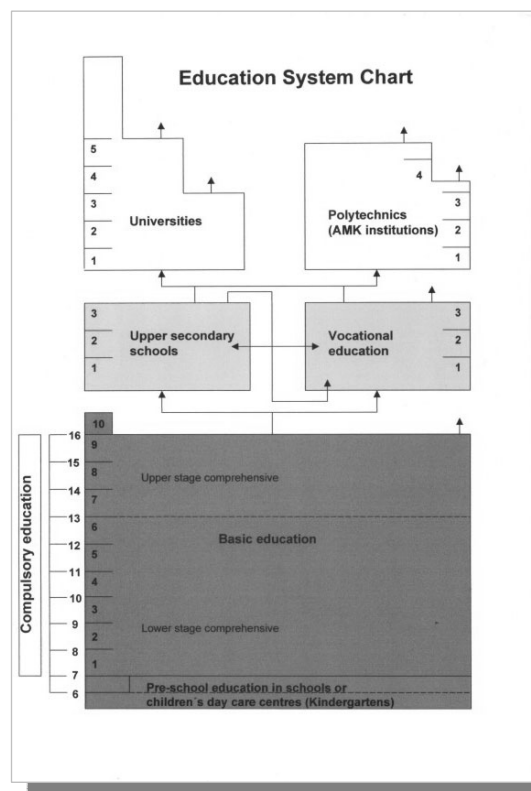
Education System Chart

5
4
3
2
1
Universities

4
3
2
1
Polytechnics (AMK institutions)

3
2
1
Upper secondary schools

3
2
1
Vocational education

10
16
9
15
8
14
7
13
6
12
5
11
4
10
3
9
2
8
1
7
6

Compulsory education

Upper stage comprehensive

Basic education

Lower stage comprehensive

Pre-school education in schools or children´s day care centres (Kindergartens)